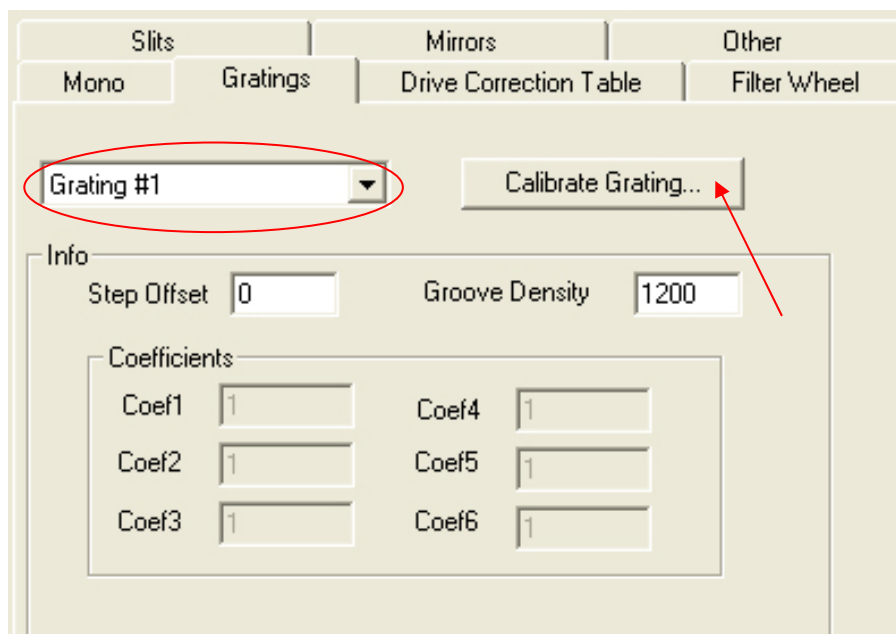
Slits Mirrors Other
Mono Gratings Drive Correction Table Filter Wheel

Grating #1

Calibrate Grating...

Info
Step Offset 0
Groove Density 1200

Coefficients
Coef1 1
Coef4 1
Coef2 1
Coef5 1
Coef3 1
Coef6 1